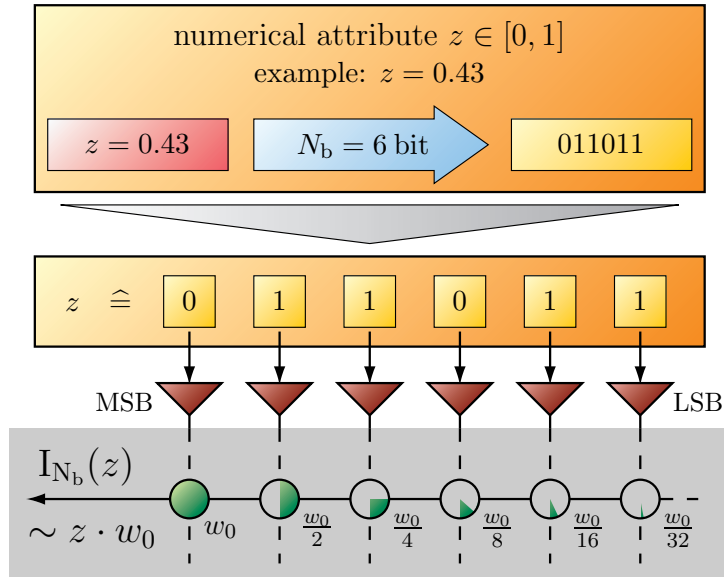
numerical attribute $z \in [0,1]$
example: $z = 0.43$

$z = 0.43$

$N_\mathrm{b} = 6$ bit

011011

$z \;\widehat{=}$

0

1

1

0

1

1

MSB

LSB

$\mathrm{I}_{N_\mathrm{b}}(z)$

$\sim z \cdot w_0$

$w_0$

$\frac{w_0}{2}$

$\frac{w_0}{4}$

$\frac{w_0}{8}$

$\frac{w_0}{16}$

$\frac{w_0}{32}$